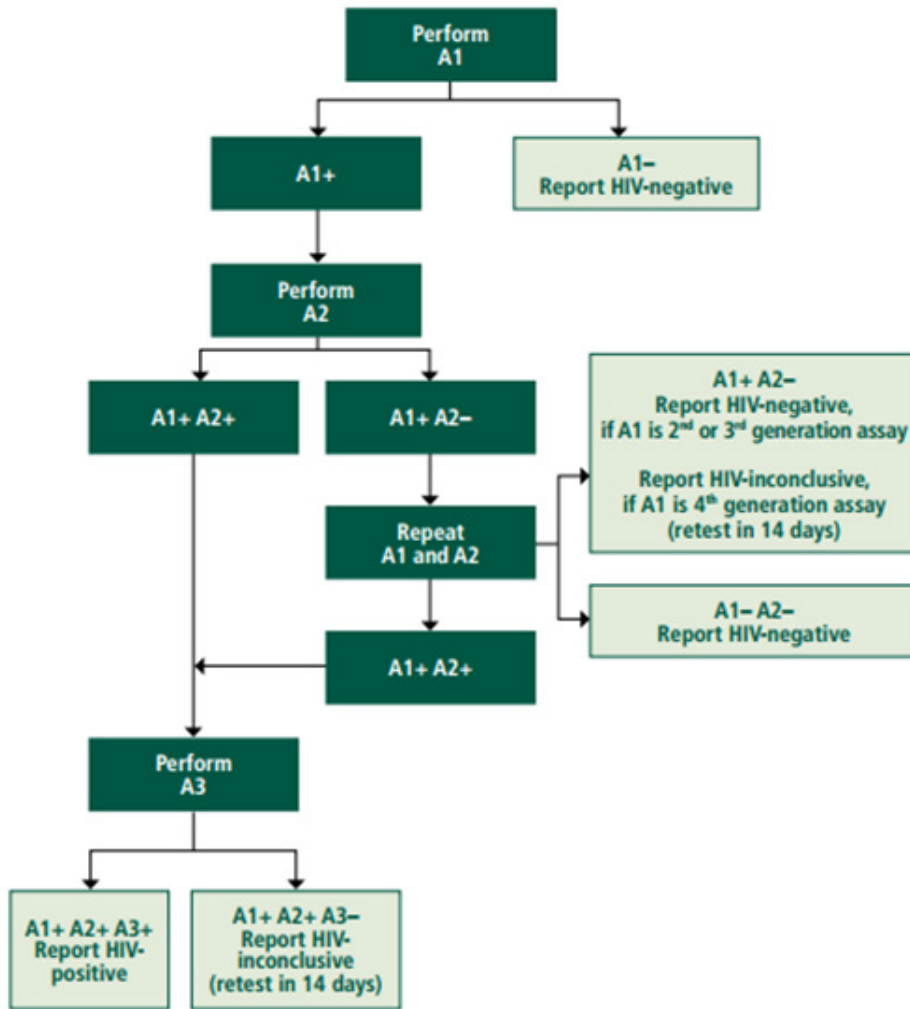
Perform A1

A1+

A1–
Report HIV-negative

Perform A2

A1+ A2+

A1+ A2–

A1+ A2–
Report HIV-negative, if A1 is 2$^{nd}$ or 3$^{rd}$ generation assay

Report HIV-inconclusive, if A1 is 4$^{th}$ generation assay (retest in 14 days)

Repeat A1 and A2

A1– A2–
Report HIV-negative

A1+ A2+

Perform A3

A1+ A2+ A3+
Report HIV-positive

A1+ A2+ A3–
Report HIV-inconclusive (retest in 14 days)